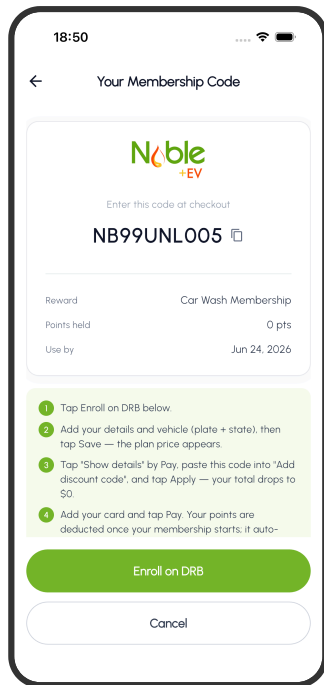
18:50

Your Membership Code

Noble +EV

Enter this code at checkout

NB99UNL005

| Reward | Car Wash Membership |
|---|---|
| Points held | 0 pts |
| Use by | Jun 24, 2026 |

1 Tap Enroll on DRB below.

2 Add your details and vehicle (plate + state), then tap Save — the plan price appears.

3 Tap "Show details" by Pay, paste this code into "Add discount code", and tap Apply — your total drops to $0.

4 Add your card and tap Pay. Your points are deducted once your membership starts; it auto-

Enroll on DRB

Cancel